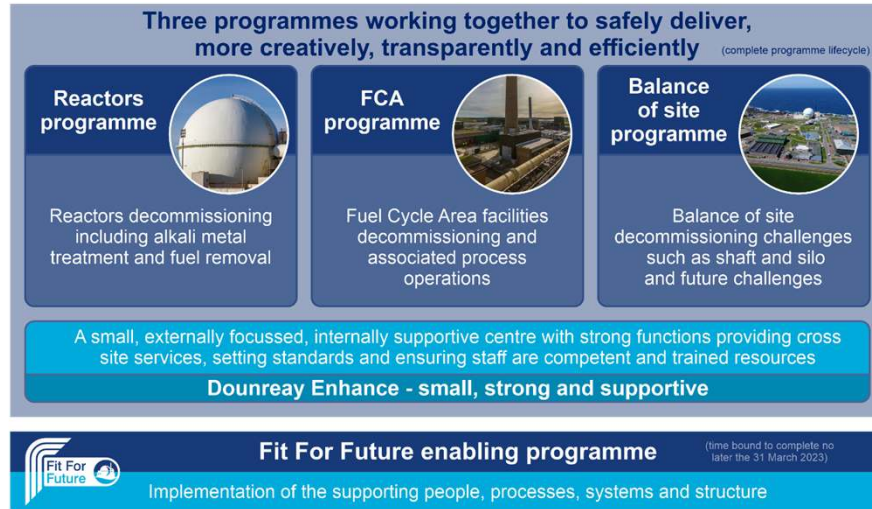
Three programmes working together to safely deliver, more creatively, transparently and efficiently (complete programme lifecycle)

Reactors programme

Reactors decommissioning including alkali metal treatment and fuel removal

FCA programme

Fuel Cycle Area facilities decommissioning and associated process operations

Balance of site programme

Balance of site decommissioning challenges such as shaft and silo and future challenges

A small, externally focussed, internally supportive centre with strong functions providing cross site services, setting standards and ensuring staff are competent and trained resources

Dounreay Enhance - small, strong and supportive

Fit For Future

Fit For Future enabling programme

(time bound to complete no later the 31 March 2023)

Implementation of the supporting people, processes, systems and structure